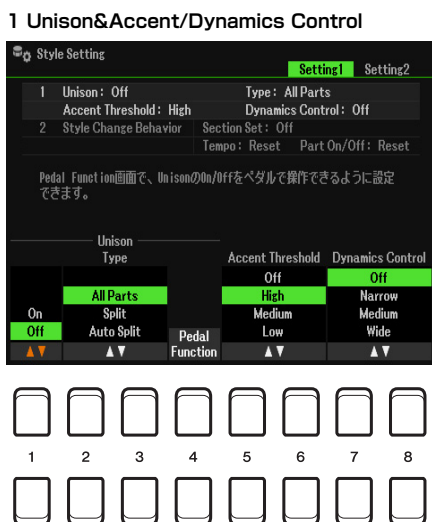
1 Unison&Accent/Dynamics Control

Style Setting

Setting1 Setting2

1 Unison: Off Type: All Parts
Accent Threshold: High Dynamics Control: Off
2 Style Change Behavior Section Set: Off
Tempo: Reset Part On/Off: Reset

Pedal Function画面で、UnisonのOn/Offをペダルで操作できるように設定できます。

Unison
Type

| | Type | | Accent Threshold | Dynamics Control |
|---|---|---|---|---|
| | | | Off | Off |
| | All Parts | | High | Narrow |
| On | Split | | Medium | Medium |
| Off | Auto Split | Pedal Function | Low | Wide |
| ▲▼ | ▲▼ | | ▲▼ | ▲▼ |

1 2 3 4 5 6 7 8